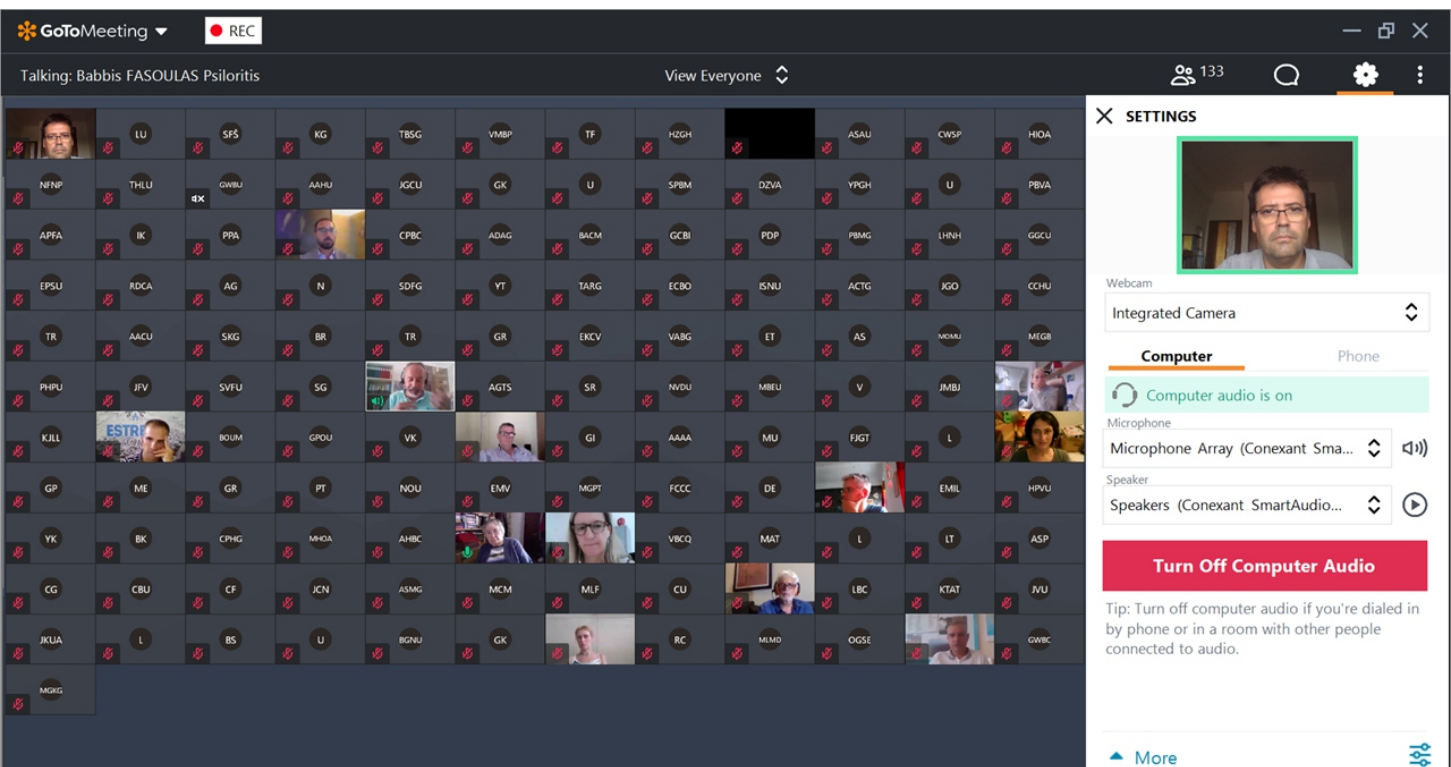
GoToMeeting REC

Talking: Babbis FASOULAS Psiloritis

View Everyone

133

SETTINGS

LU SFŠ KG TBSG VMBP TF HZGH ASAU CWSP HIOA
NFNP THLU GWBU AAHU JGCU GK U SPBM DZVA YPGH U PBVA
APFA IK PPA CPBC ADAG BACM GCBI PDP PBMG LHNH GGCU
EPSU RDCA AG N SDFG YT TARG ECBO ISNU ACTG JGO CCHU
TR AACU SKG BR TR GR EKCV VABG ET AS MOMU MEGB
PHPU JFV SVFU SG AGTS SR NVDU MBEU V JMBJ
KJLL ESTR BOUM GPOU VK GI AAAA MU FJGT L
GP ME GR PT NOU EMV MGPT FCCC DE EMIL HPVU
YK BK CPHG MHOA AHBC VBCQ MAT L LT ASP
CG CBU CF JCN ASMG MCM MLF CU LBC KTAT JVU
JKUA L BS U BGNU GK RC MLMD OGSE GWBC
MGKG

Webcam
Integrated Camera

Computer
Phone

Computer audio is on

Microphone
Microphone Array (Conexant Sma...

Speaker
Speakers (Conexant SmartAudio...

Turn Off Computer Audio

Tip: Turn off computer audio if you're dialed in by phone or in a room with other people connected to audio.

More